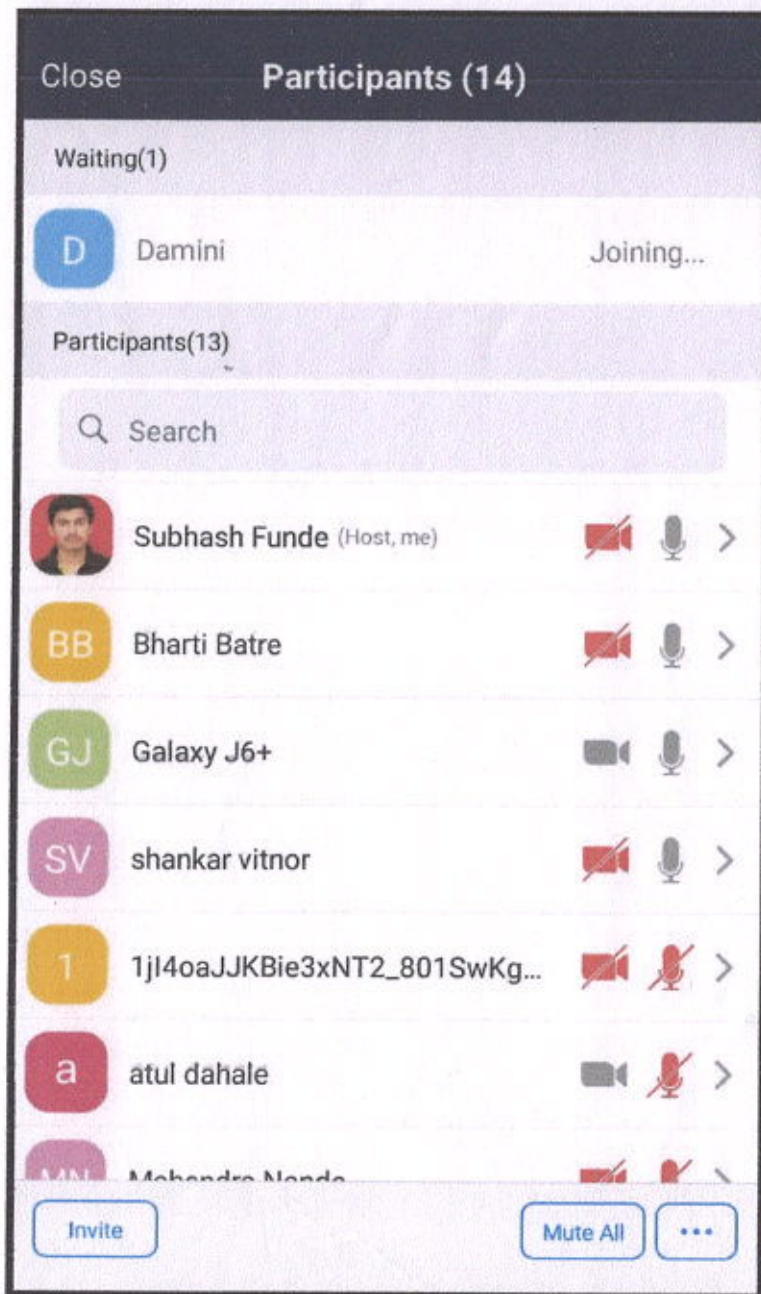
Close Participants (14)

Waiting(1)

D Damini Joining...

Participants(13)

Search

Subhash Funde (Host, me)

BB Bharti Batre

GJ Galaxy J6+

SV shankar vitnor

1 1jl4oaJJKBie3xNT2_801SwKg...

a atul dahale

MN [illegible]

Invite

Mute All

...